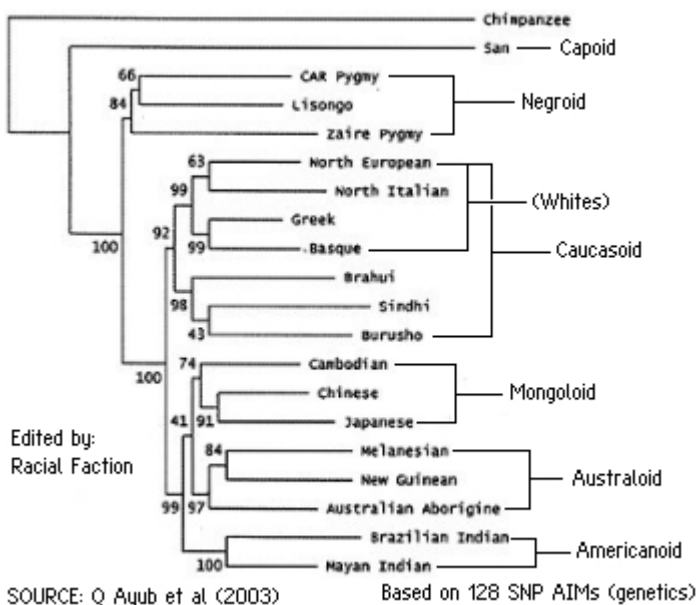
Chimpanzee
San — Capoid
66 CAR Pygmy
84 Lisongo
Zaire Pygmy
Negroid
63 North European
99 North Italian
(Whites)
Greek
92 99 Basque
Caucasoid
100 Brahui
98 Sindhi
43 Burusho
74 Cambodian
100 Chinese
Mongoloid
41 91 Japanese
Edited by:
Racial Faction
84 Melanesian
New Guinean
Australoid
99 97 Australian Aborigine
Brazilian Indian
Americanoid
100 Mayan Indian

SOURCE: Q Ayub et al (2003)

Based on 128 SNP AIMs (genetics)